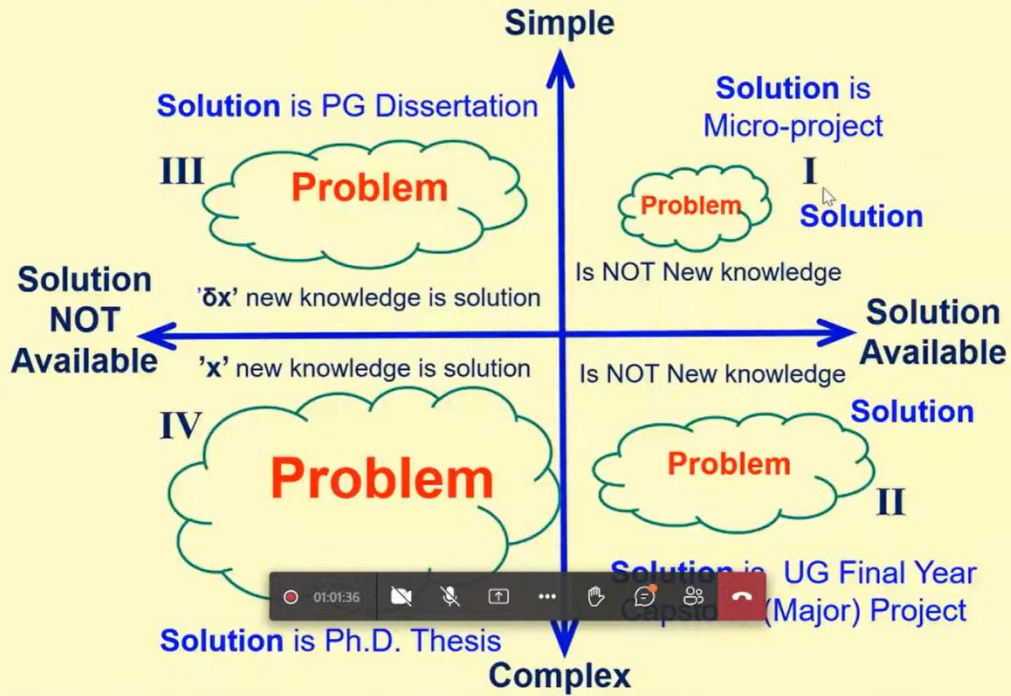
Simple

Solution is PG Dissertation

III

Problem

Solution is Micro-project

I

Problem

Solution

Is NOT New knowledge

Solution NOT Available

'δx' new knowledge is solution

Solution Available

'x' new knowledge is solution

Is NOT New knowledge

IV

Problem

Solution

Problem

II

Solution is UG Final Year Capsto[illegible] (Major) Project

01:01:36

Solution is Ph.D. Thesis

Complex